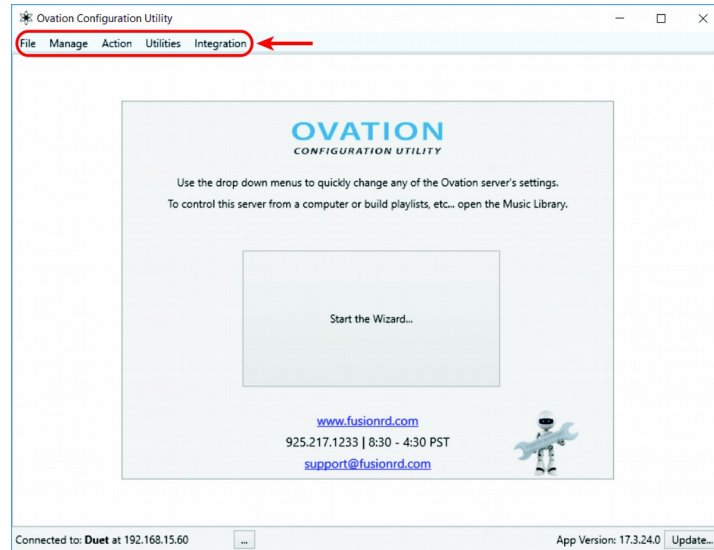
Ovation Configuration Utility

File Manage Action Utilities Integration

OVATION
CONFIGURATION UTILITY

Use the drop down menus to quickly change any of the Ovation server's settings.

To control this server from a computer or build playlists, etc... open the Music Library.

Start the Wizard...

www.fusionrd.com

925.217.1233 | 8:30 - 4:30 PST

support@fusionrd.com

Connected to: **Duet** at 192.168.15.60

...

App Version: 17.3.24.0 Update...